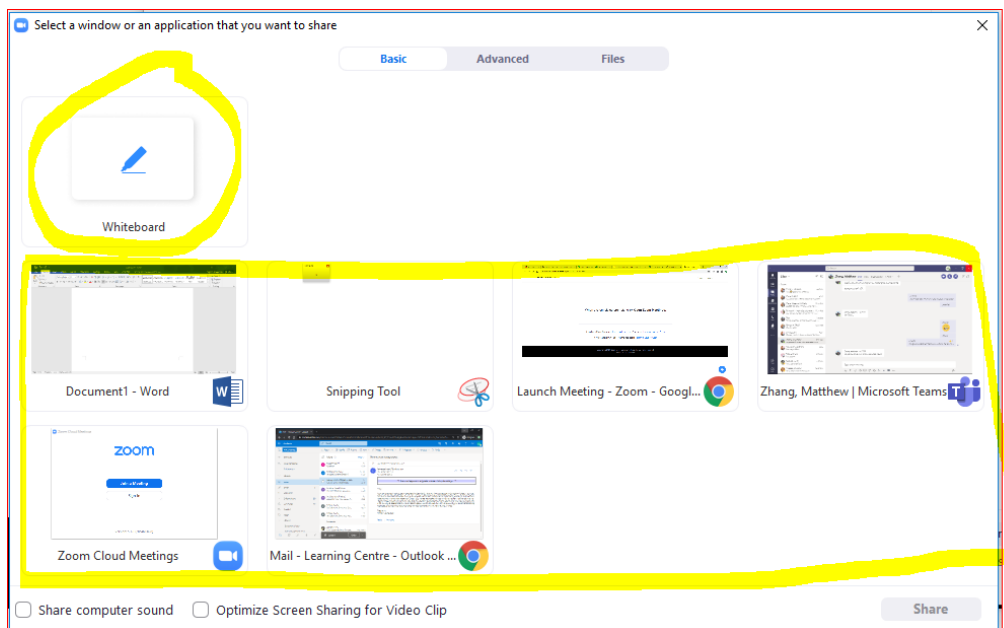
Select a window or an application that you want to share

Basic
Advanced
Files

Whiteboard

Document1 - Word

Snipping Tool

Launch Meeting - Zoom - Googl...

Zhang, Matthew | Microsoft Teams

zoom

Zoom Cloud Meetings

Mail - Learning Centre - Outlook ...

Share computer sound

Optimize Screen Sharing for Video Clip

Share